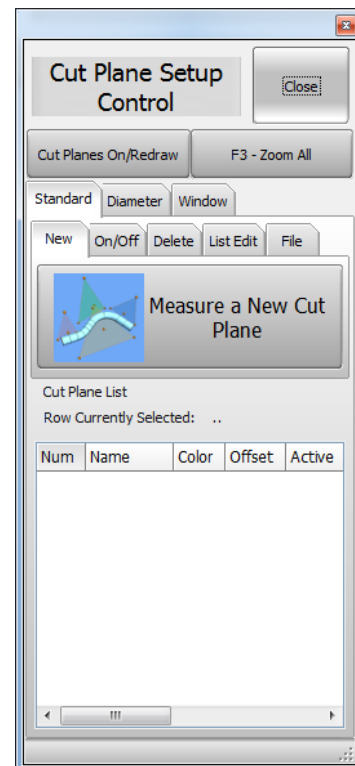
Cut Plane Setup Control

Close

Cut Planes On/Redraw

F3 - Zoom All

Standard

Diameter

Window

New

On/Off

Delete

List Edit

File

Measure a New Cut Plane

Cut Plane List

Row Currently Selected: ..

| Num | Name | Color | Offset | Active |
|---|---|---|---|---|